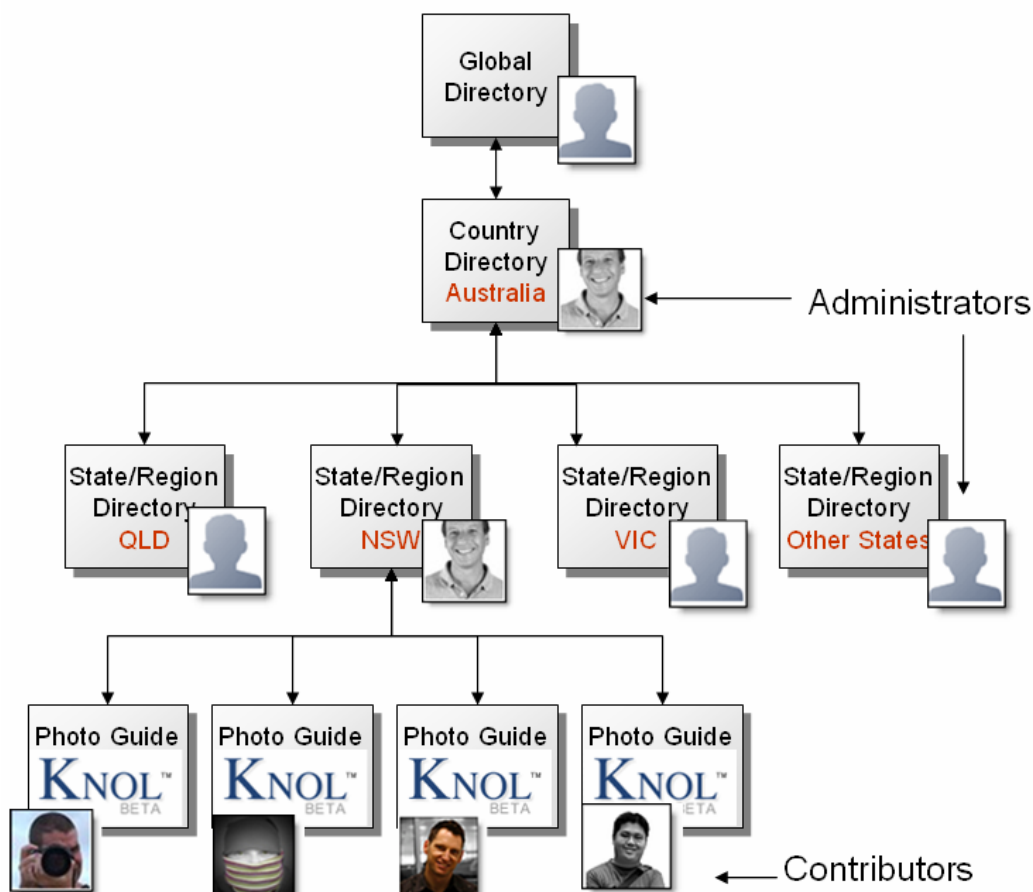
Global Directory

Country Directory Australia

Administrators

State/Region Directory QLD

State/Region Directory NSW

State/Region Directory VIC

State/Region Directory Other States

Photo Guide KNOL™ BETA

Photo Guide KNOL™ BETA

Photo Guide KNOL™ BETA

Photo Guide KNOL™ BETA

Contributors